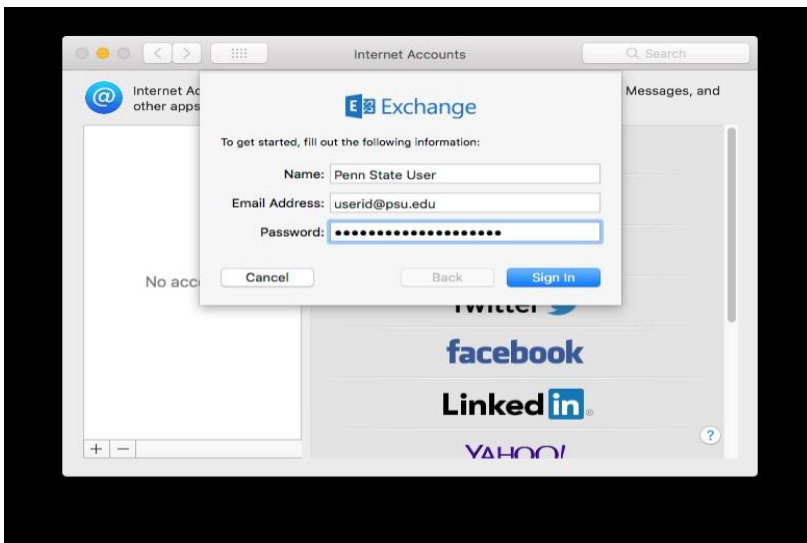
Internet Accounts

Search

Internet Ac
other apps

Messages, and

Exchange

To get started, fill out the following information:

Name: Penn State User

Email Address: userid@psu.edu

Password: ••••••••••••••••••••

Cancel

Back

Sign In

No acc

Twitter

facebook

Linked in

YAHOO!

+ −

?